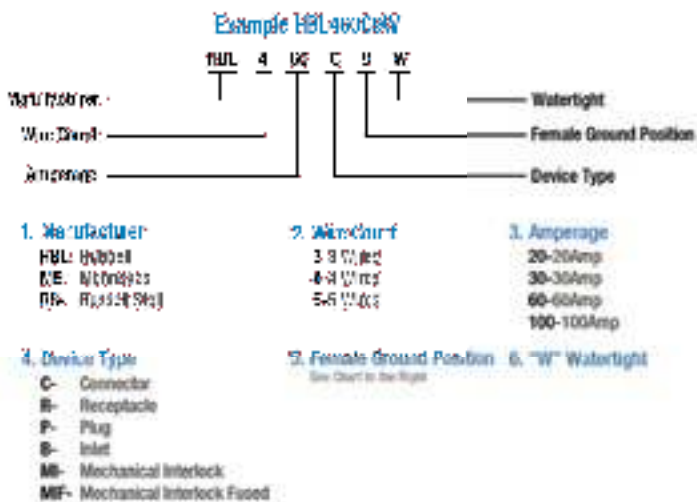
Example HBL460C9W

HBL 4 60 C 9 W

Manufacturer

Wire Count

Amperage

Watertight

Female Ground Position

Device Type

1. Manufacturer
HBL Hubbell
ME Meltric
RS Russell Stoll

2. Wire Count
3-3 Wire
4-4 Wire
5-5 Wire

3. Amperage
20-20Amp
30-30Amp
60-60Amp
100-100Amp

4. Device Type
C- Connector
R- Receptacle
P- Plug
B- Inlet
MI- Mechanical Interlock
MIF- Mechanical Interlock Fused

5. Female Ground Position
See Chart to the Right

6. "W" Watertight